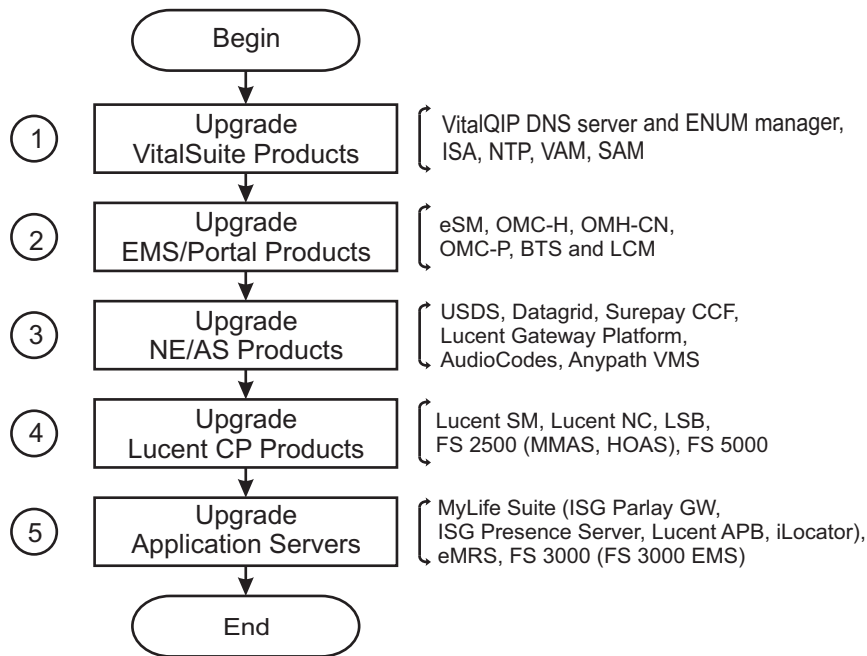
Begin

1
Upgrade VitalSuite Products
VitalQIP DNS server and ENUM manager, ISA, NTP, VAM, SAM

2
Upgrade EMS/Portal Products
eSM, OMC-H, OMH-CN, OMC-P, BTS and LCM

3
Upgrade NE/AS Products
USDS, Datagrid, Surepay CCF, Lucent Gateway Platform, AudioCodes, Anypath VMS

4
Upgrade Lucent CP Products
Lucent SM, Lucent NC, LSB, FS 2500 (MMAS, HOAS), FS 5000

5
Upgrade Application Servers
MyLife Suite (ISG Parlay GW, ISG Presence Server, Lucent APB, iLocator), eMRS, FS 3000 (FS 3000 EMS)

End